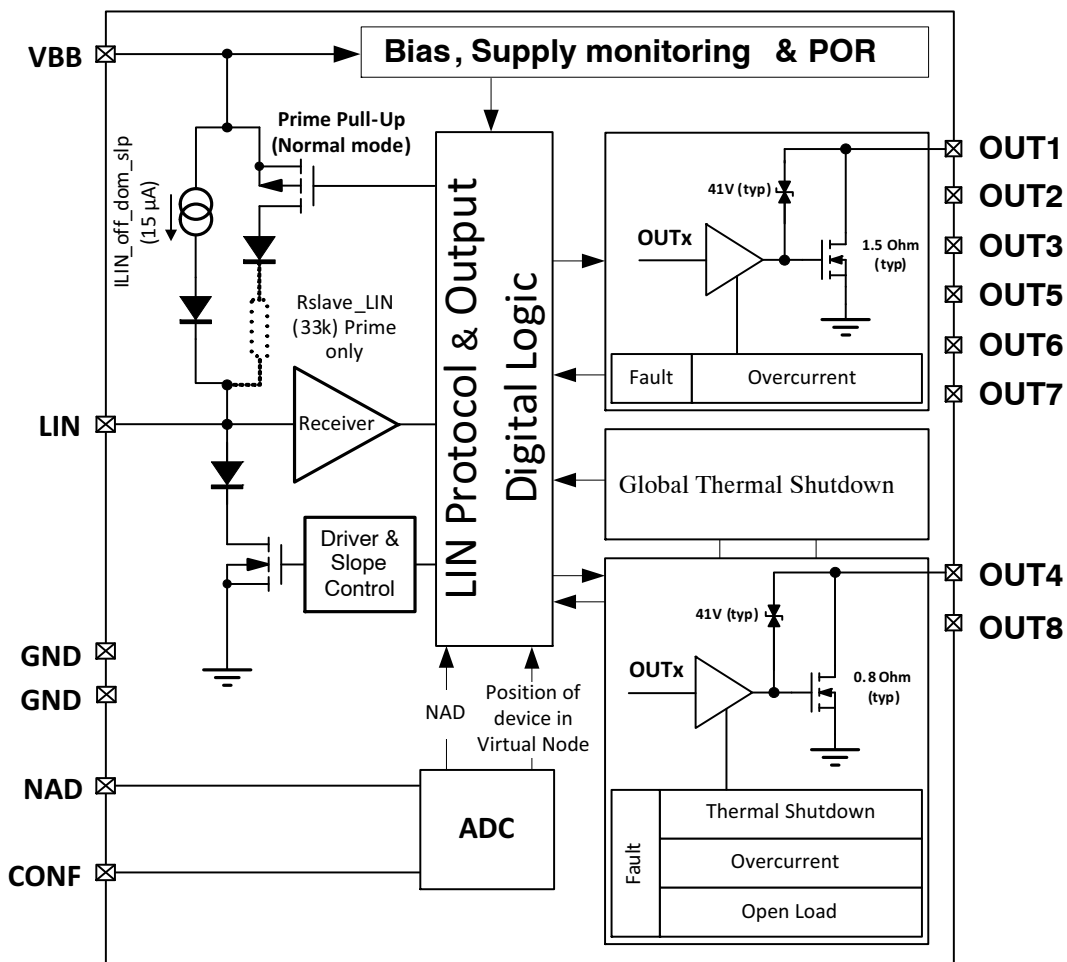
VBB

Bias, Supply monitoring & POR

ILIN_off_dom_slp (15 µA)

Prime Pull-Up (Normal mode)

Rslave_LIN (33k) Prime only

LIN Protocol & Output Digital Logic

41V (typ)

OUTx

1.5 Ohm (typ)

Fault

Overcurrent

OUT1
OUT2
OUT3
OUT5
OUT6
OUT7

LIN

Receiver

Global Thermal Shutdown

Driver & Slope Control

OUT4
OUT8

41V (typ)

OUTx

0.8 Ohm (typ)

GND
GND

NAD

Position of device in Virtual Node

NAD

ADC

CONF

Thermal Shutdown

Fault

Overcurrent

Open Load